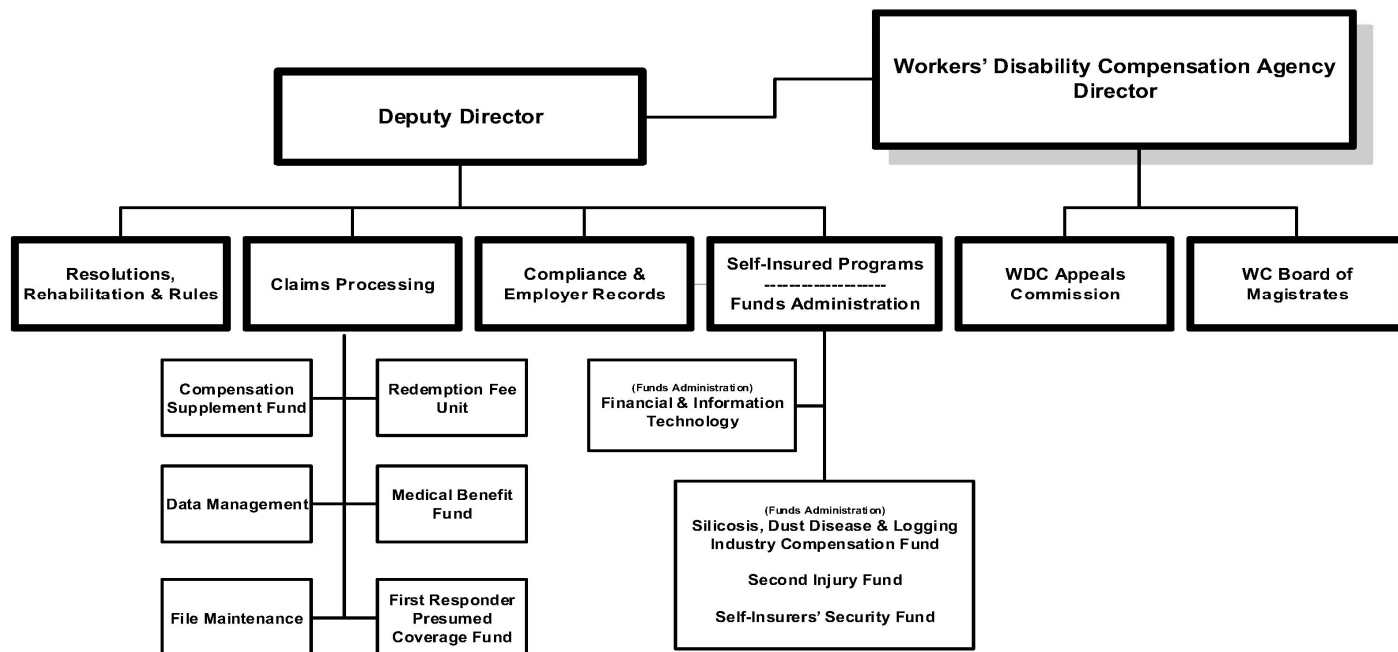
Workers' Disability Compensation Agency Director

Deputy Director

Resolutions, Rehabilitation & Rules

Claims Processing

Compliance & Employer Records

Self-Insured Programs
------------------
Funds Administration

WDC Appeals Commission

WC Board of Magistrates

Compensation Supplement Fund

Redemption Fee Unit

Data Management

Medical Benefit Fund

File Maintenance

First Responder Presumed Coverage Fund

(Funds Administration)
Financial & Information Technology

(Funds Administration)
Silicosis, Dust Disease & Logging Industry Compensation Fund

Second Injury Fund

Self-Insurers' Security Fund